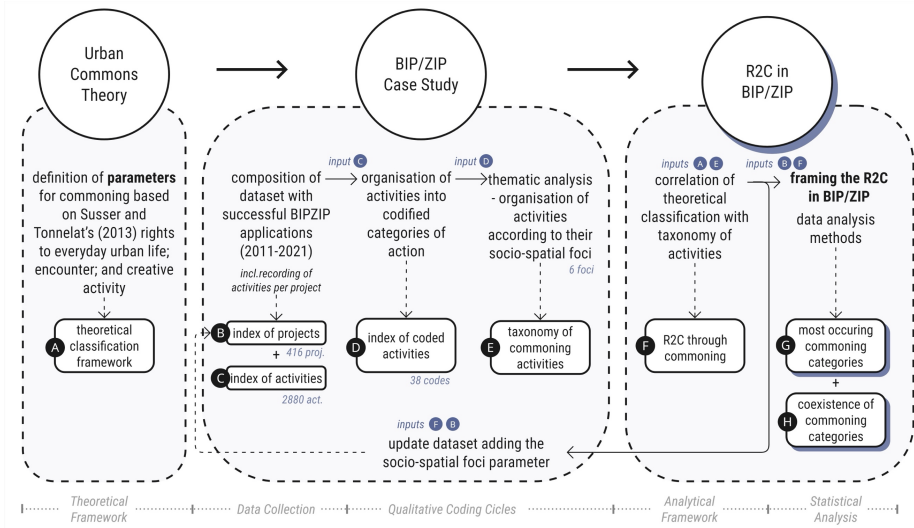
Urban Commons Theory

BIP/ZIP Case Study

R2C in BIP/ZIP

definition of **parameters** for commoning based on Susser and Tonnelat's (2013) rights to everyday urban life; encounter; and creative activity

A theoretical classification framework

input C

composition of dataset with successful BIPZIP applications (2011-2021)

incl.recording of activities per project

B index of projects

+ 416 proj.

C index of activities

2880 act.

organisation of activities into codified categories of action

D index of coded activities

38 codes

input D

thematic analysis - organisation of activities according to their socio-spatial foci

6 foci

E taxonomy of commoning activities

inputs F B

update dataset adding the socio-spatial foci parameter

inputs A E

correlation of theoretical classification with taxonomy of activities

F R2C through commoning

inputs B F

**framing the R2C in BIP/ZIP**

data analysis methods

G most occuring commoning categories

+

H coexistence of commoning categories

Theoretical Framework

Data Collection

Qualitative Coding Cicles

Analytical Framework

Statistical Analysis